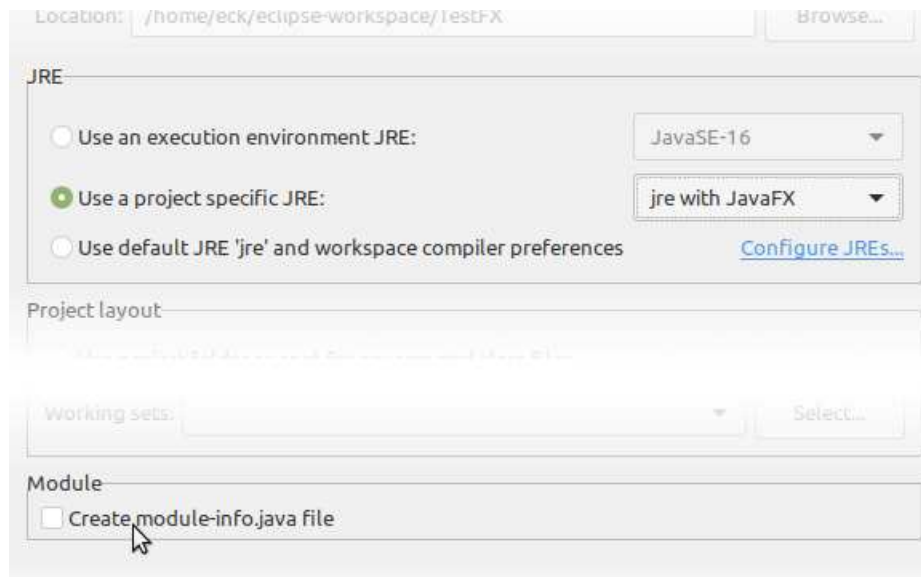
Location: /home/eck/eclipse-workspace/TestFX

Browse...

JRE

Use an execution environment JRE:

JavaSE-16

Use a project specific JRE:

jre with JavaFX

Use default JRE 'jre' and workspace compiler preferences

Configure JREs...

Project layout

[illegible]

Working sets:

Select...

Module

Create module-info.java file